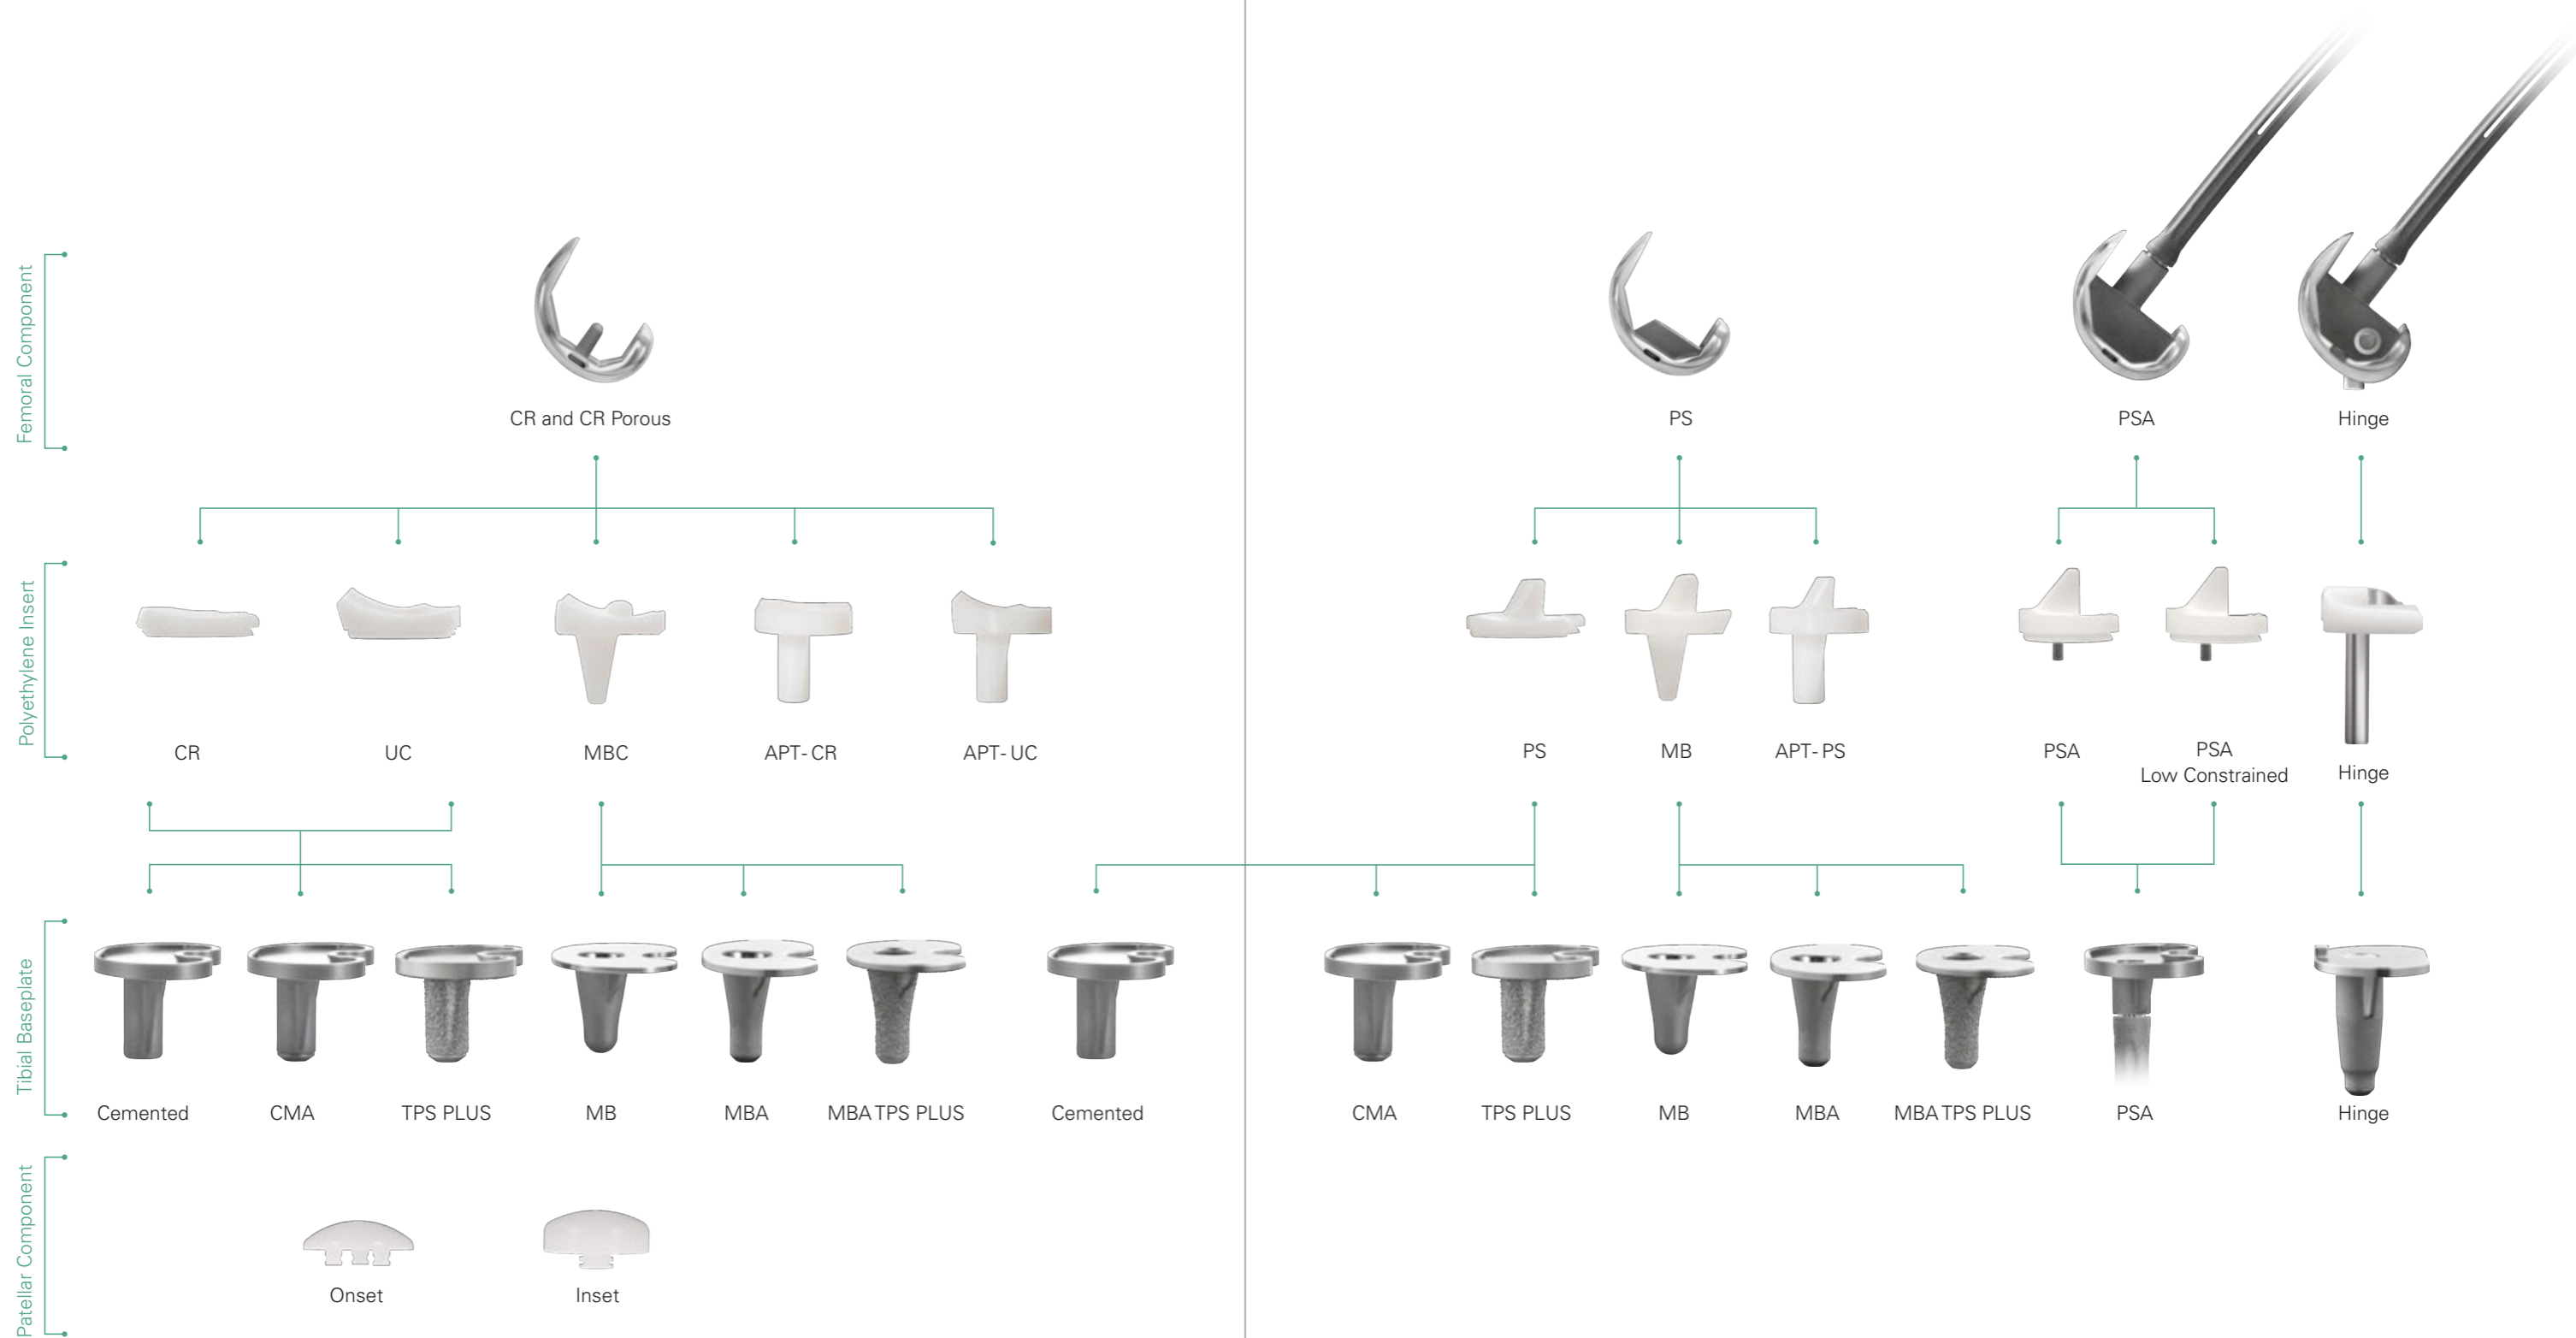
Femoral Component

CR and CR Porous

PS

PSA

Hinge

Polyethylene Insert

CR

UC

MBC

APT- CR

APT- UC

PS

MB

APT- PS

PSA

PSA Low Constrained

Hinge

Tibial Baseplate

Cemented

CMA

TPS PLUS

MB

MBA

MBA TPS PLUS

Cemented

CMA

TPS PLUS

MB

MBA

MBA TPS PLUS

PSA

Hinge

Patellar Component

Onset

Inset